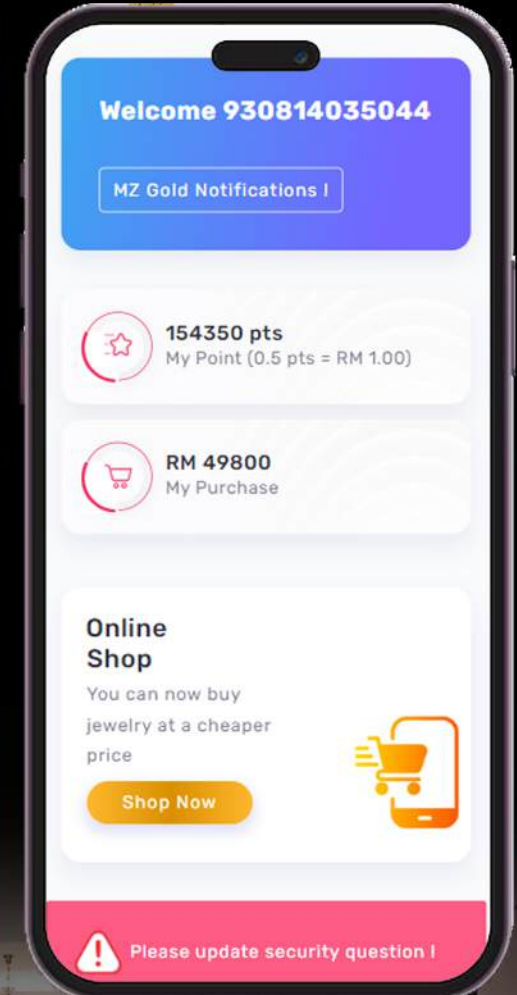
Welcome 930814035044

MZ Gold Notifications !

154350 pts
My Point (0.5 pts = RM 1.00)

RM 49800
My Purchase

Online
Shop

You can now buy jewelry at a cheaper price

Shop Now

Please update security question !